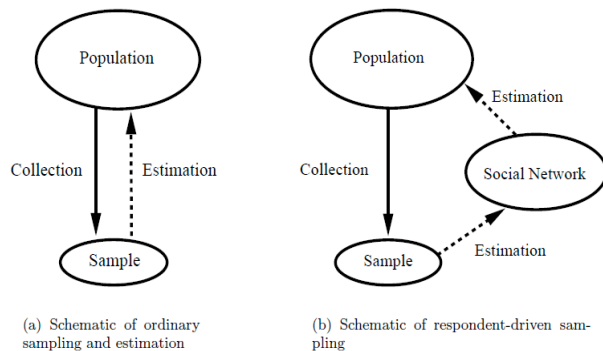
Population

Collection

Estimation

Sample

(a) Schematic of ordinary sampling and estimation

Population

Estimation

Collection

Social Network

Sample

Estimation

(b) Schematic of respondent-driven sampling